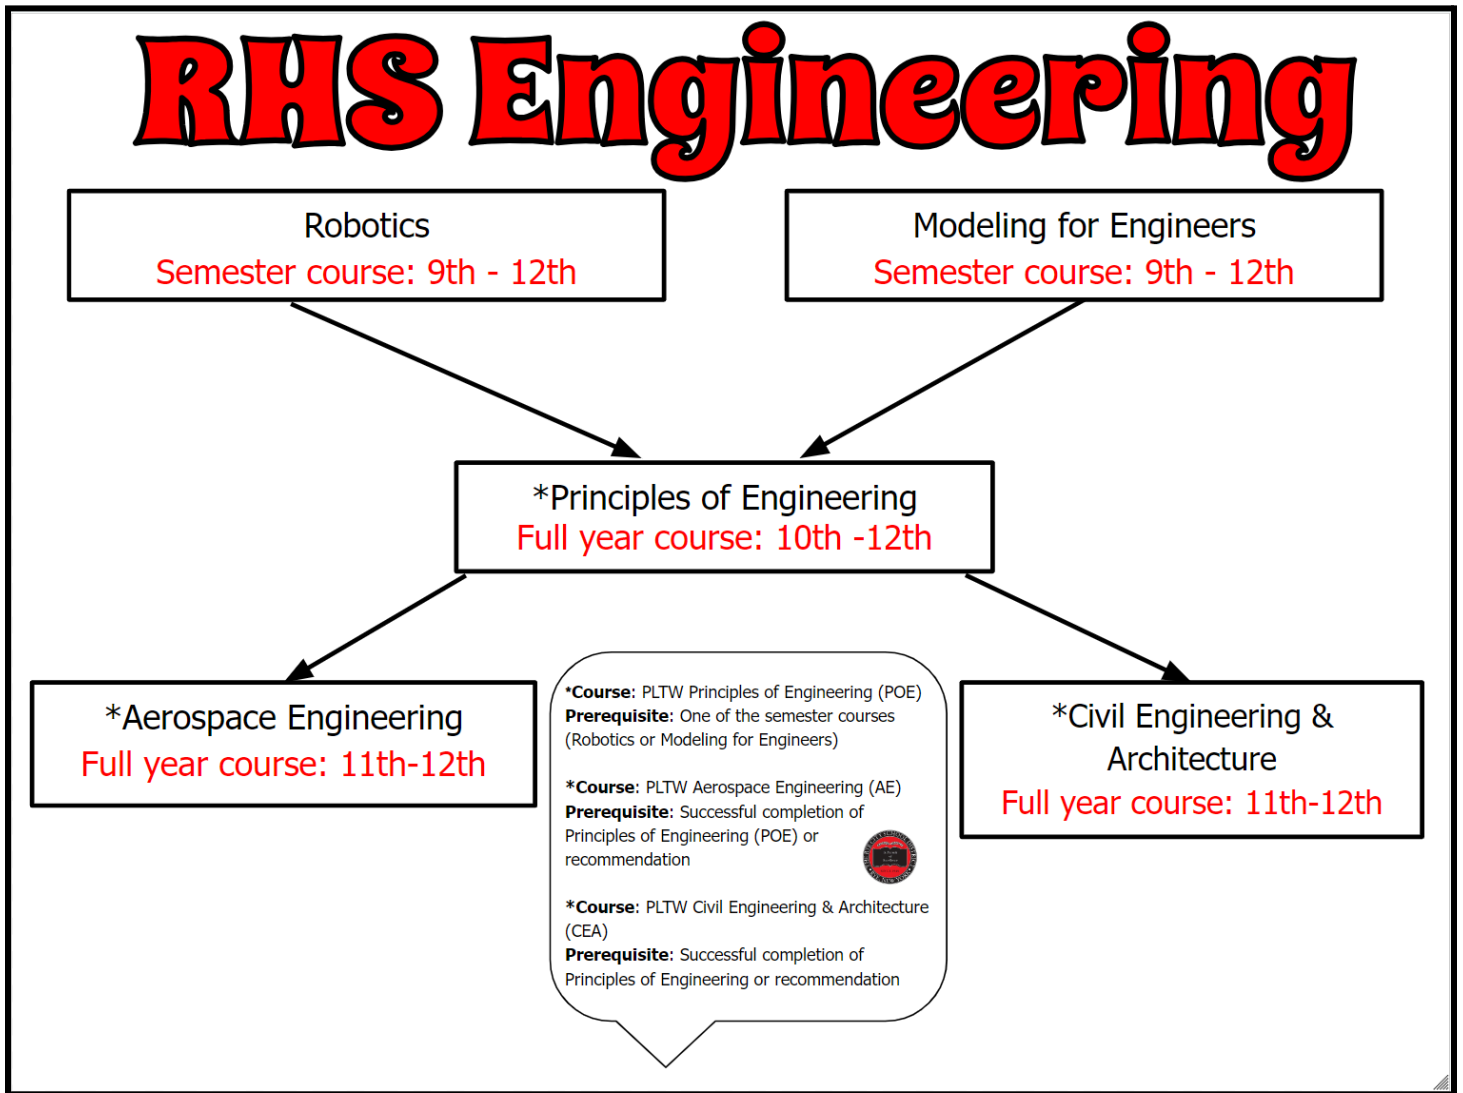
RHS Engineering

Robotics
Semester course: 9th - 12th

Modeling for Engineers
Semester course: 9th - 12th

*Principles of Engineering
Full year course: 10th -12th

*Aerospace Engineering
Full year course: 11th-12th

***Course**: PLTW Principles of Engineering (POE)
**Prerequisite**: One of the semester courses (Robotics or Modeling for Engineers)

***Course**: PLTW Aerospace Engineering (AE)
**Prerequisite**: Successful completion of Principles of Engineering (POE) or recommendation

***Course**: PLTW Civil Engineering & Architecture (CEA)
**Prerequisite**: Successful completion of Principles of Engineering or recommendation

*Civil Engineering & Architecture
Full year course: 11th-12th